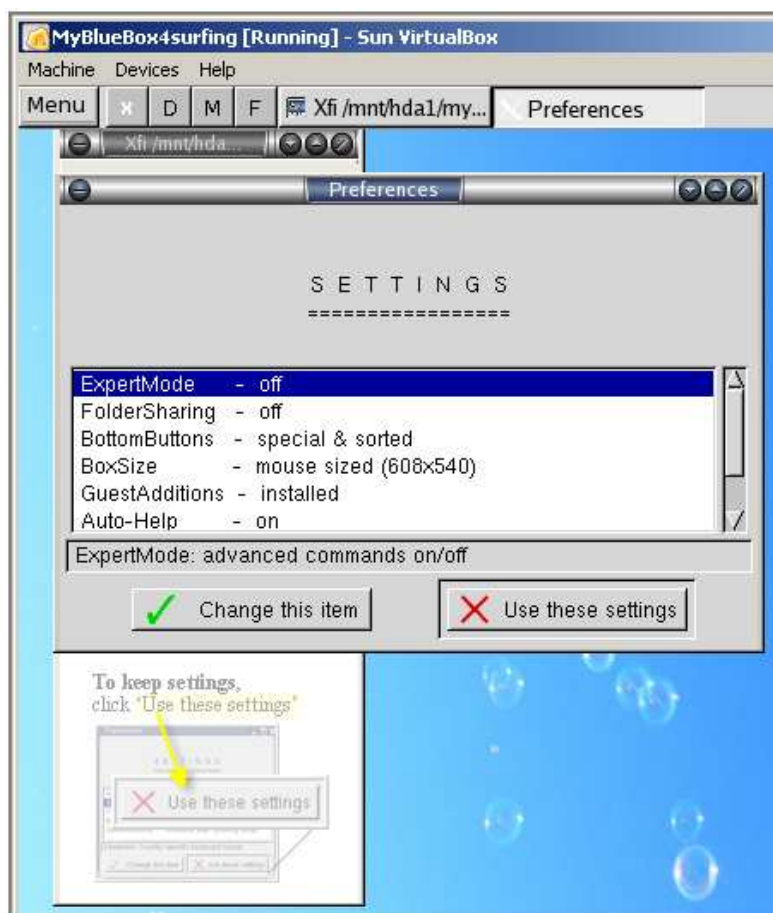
MyBlueBox4surfing [Running] - Sun VirtualBox

Machine Devices Help

Menu D M F Xfi /mnt/hda1/my... Preferences

Xfi /mnt/hda...

Preferences

S E T T I N G S
=================

ExpertMode - off
FolderSharing - off
BottomButtons - special & sorted
BoxSize - mouse sized (608x540)
GuestAdditions - installed
Auto-Help - on

ExpertMode: advanced commands on/off

Change this item

Use these settings

To keep settings,
click 'Use these settings'

Use these settings